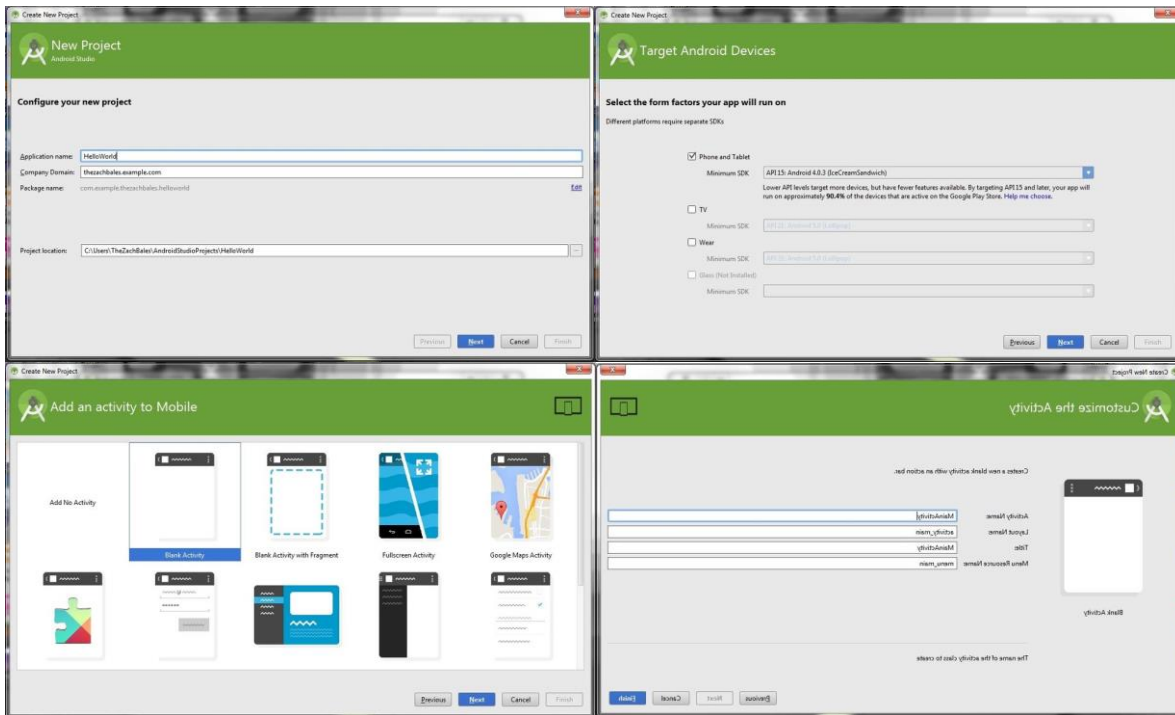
Create New Project

New Project
Android Studio

Configure your new project

Application name: HelloWorld
Company Domain: thezachbales.example.com
Package name: com.example.thezachbales.helloworld
Edit

Project location: C:\Users\TheZachBales\AndroidStudioProjects\HelloWorld

Previous Next Cancel Finish

Create New Project

Target Android Devices

Select the form factors your app will run on
Different platforms require separate SDKs

Phone and Tablet
Minimum SDK API 15: Android 4.0.3 (IceCreamSandwich)
Lower API levels target more devices, but have fewer features available. By targeting API 15 and later, your app will run on approximately 90.4% of the devices that are active on the Google Play Store. Help me choose.

TV
Minimum SDK API 21: Android 5.0 (Lollipop)

Wear
Minimum SDK API 21: Android 5.0 (Lollipop)

Glass (Not Installed)
Minimum SDK

Previous Next Cancel Finish

Create New Project

Add an activity to Mobile

Add No Activity
Blank Activity
Blank Activity with Fragment
Fullscreen Activity
Google Maps Activity

Previous Next Cancel Finish

Create New Project

Customize the Activity

Creates a new blank activity with an action bar.

Activity Name: MainActivity
Layout Name: activity_main
Title: MainActivity
Menu Resource Name: menu_main

Blank Activity

The name of the activity class to create

Previous Next Cancel Finish